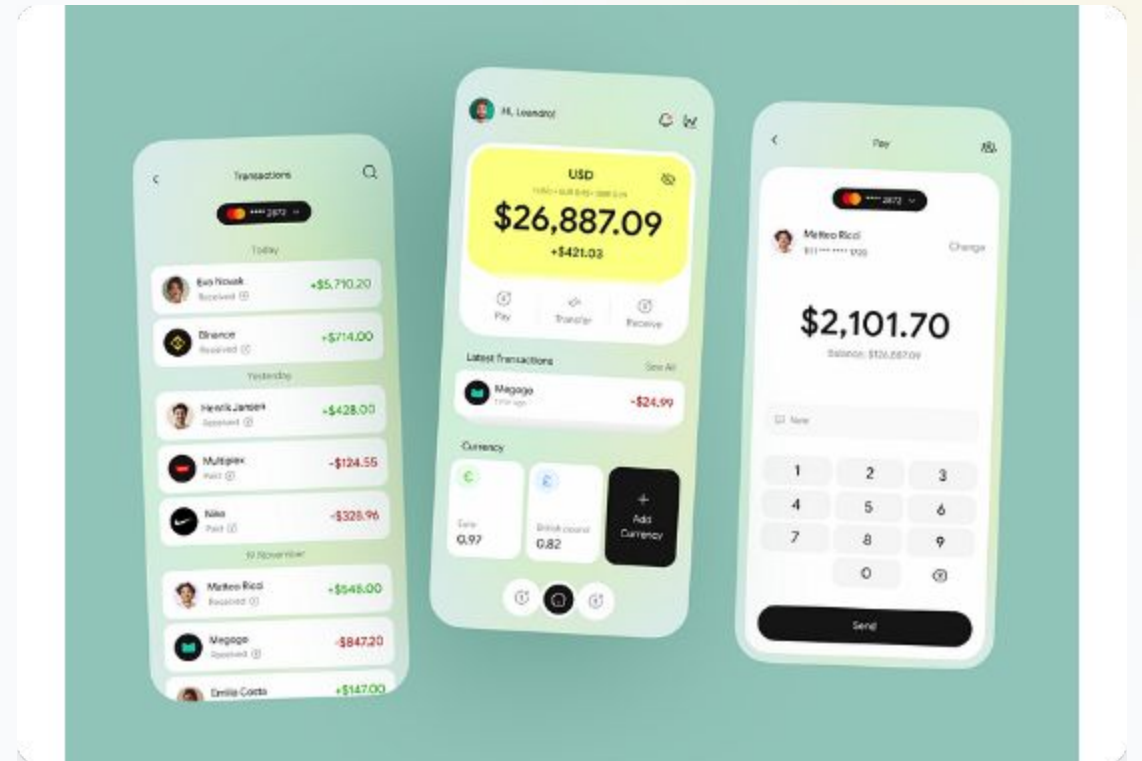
Transactions

•••• 2872

Today

Eva Novak
Received
+$5,710.20

Binance
Received
+$714.00

Yesterday

Henrik Jansen
Received
+$428.00

Multiplex
Paid
-$124.55

Nike
Paid
-$328.96

19 November

Matteo Ricci
Received
+$548.00

Megogo
Received
-$847.20

Emilia Costa
+$147.00

Hi, Leandro!

USD
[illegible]
$26,887.09
+$421.03

Pay
Transfer
Receive

Latest Transactions
See All

Megogo
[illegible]
-$24.99

Currency

€
Euro
0.97

£
British pound
0.82

+
Add Currency

Pay

•••• 2872

Matteo Ricci
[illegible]
Change

$2,101.70
Balance: $26,887.09

Note

1
2
3
4
5
6
7
8
9
0

Send